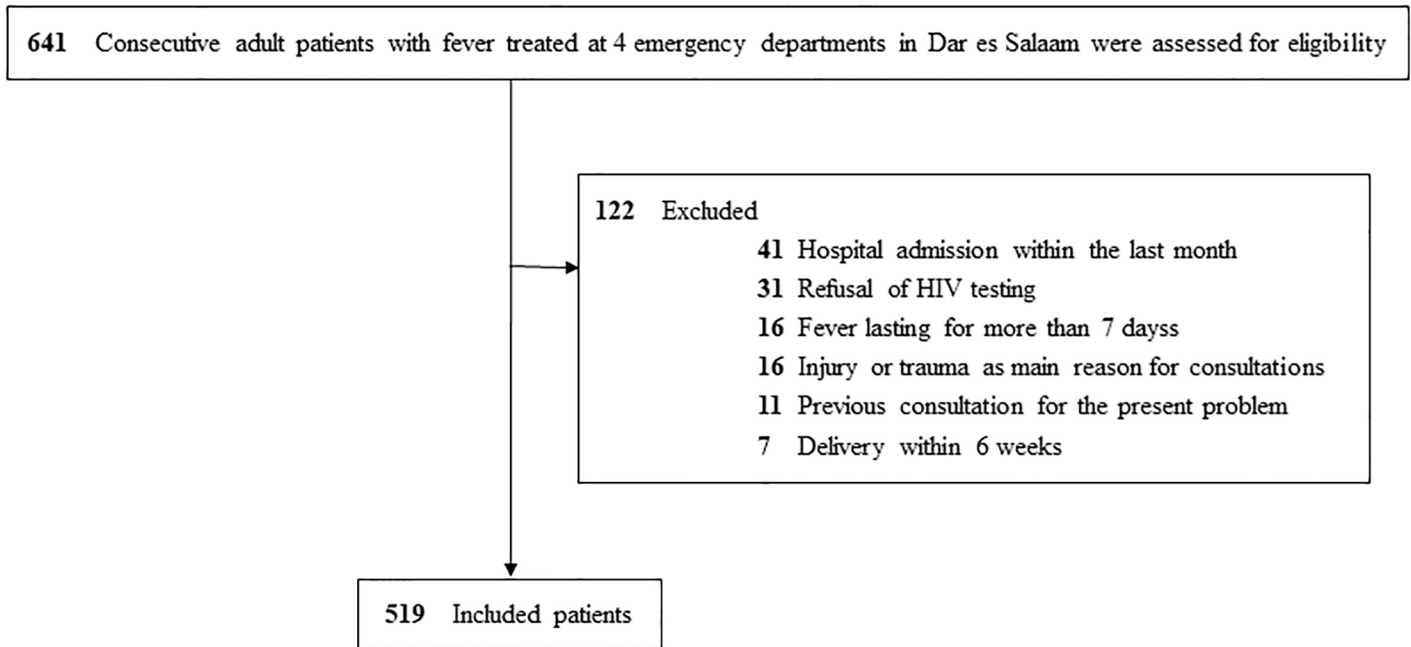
**641** Consecutive adult patients with fever treated at 4 emergency departments in Dar es Salaam were assessed for eligibility

**122** Excluded
**41** Hospital admission within the last month
**31** Refusal of HIV testing
**16** Fever lasting for more than 7 dayss
**16** Injury or trauma as main reason for consultations
**11** Previous consultation for the present problem
**7** Delivery within 6 weeks

**519** Included patients